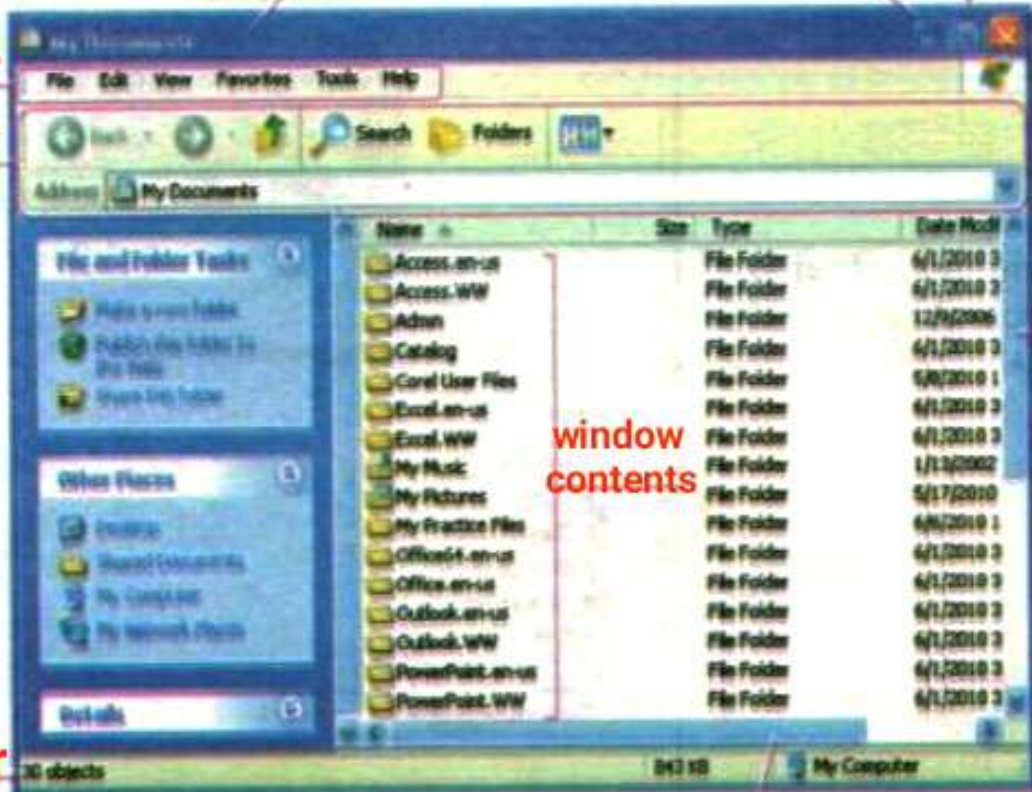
My Documents

File Edit View Favorites Tools Help

Back Search Folders

Address My Documents

File and Folder Tasks

Make a new folder

Publish this folder to the Web

Share this folder

Other Places

Desktop

Shared Documents

My Computer

My Network Places

Details

| Name | Size | Type | Date Modif |
|---|---|---|---|
| Access.en-us | | File Folder | 6/1/2010 3 |
| Access.WW | | File Folder | 6/1/2010 3 |
| Admin | | File Folder | 12/9/2006 |
| Catalog | | File Folder | 6/1/2010 3 |
| Corel User Files | | File Folder | 5/8/2010 1 |
| Excel.en-us | | File Folder | 6/1/2010 3 |
| Excel.WW | | File Folder | 6/1/2010 3 |
| My Music | | File Folder | 1/13/2002 |
| My Pictures | | File Folder | 5/17/2010 |
| My Practice Files | | File Folder | 6/6/2010 1 |
| Office64.en-us | | File Folder | 6/1/2010 3 |
| Office.en-us | | File Folder | 6/1/2010 3 |
| Outlook.en-us | | File Folder | 6/1/2010 3 |
| Outlook.WW | | File Folder | 6/1/2010 3 |
| PowerPoint.en-us | | File Folder | 6/1/2010 3 |
| PowerPoint.WW | | File Folder | 6/1/2010 3 |

window contents

30 objects 843 KB My Computer